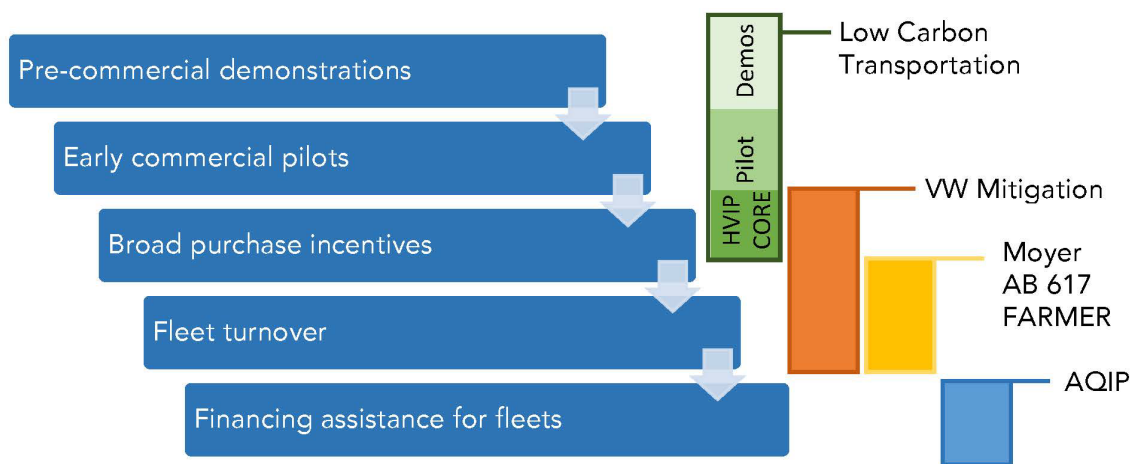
Pre-commercial demonstrations

Early commercial pilots

Broad purchase incentives

Fleet turnover

Financing assistance for fleets

Demos

Pilot

HVIP CORE

Low Carbon Transportation

VW Mitigation

Moyer AB 617 FARMER

AQIP